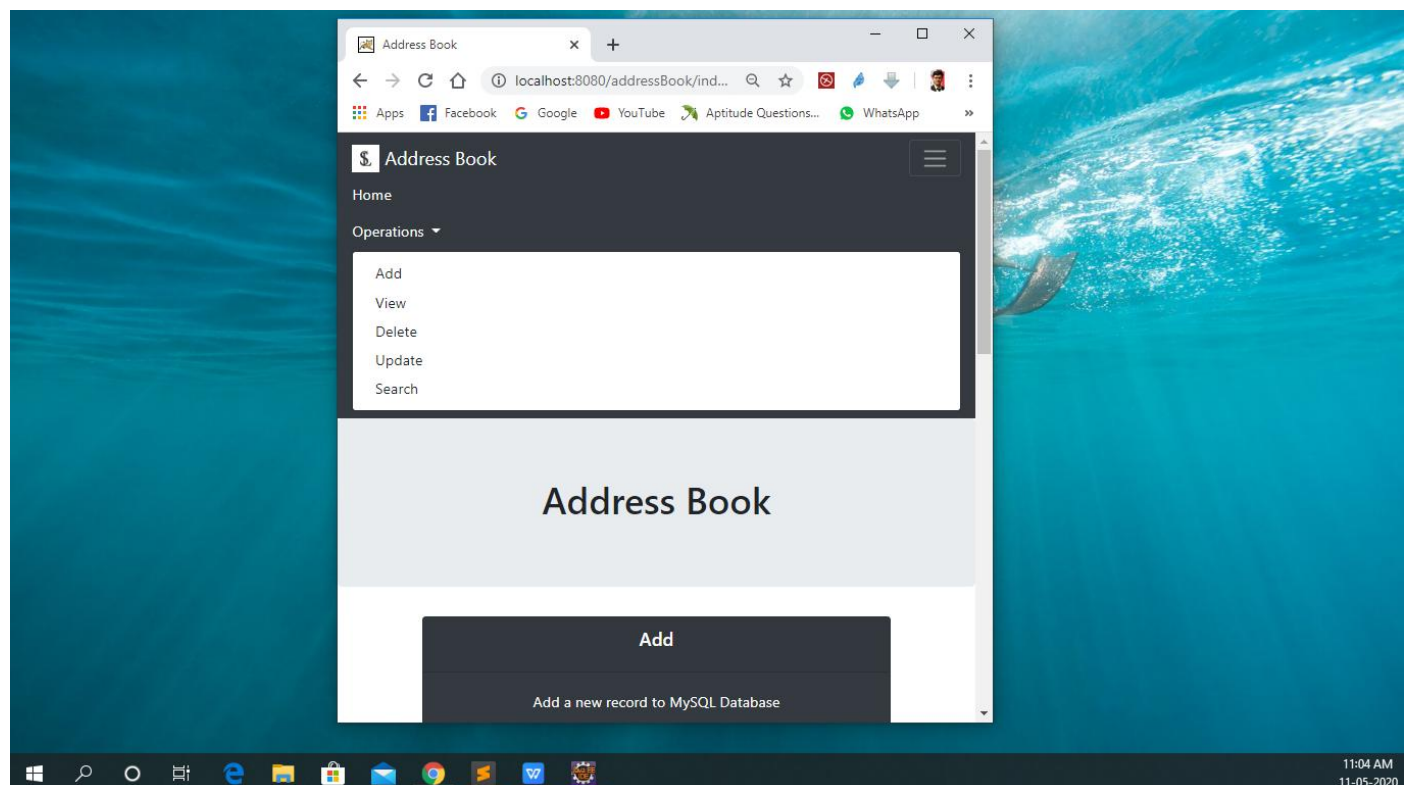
Address Book

localhost:8080/addressBook/ind...

Apps Facebook Google YouTube Aptitude Questions... WhatsApp »

Address Book

Home

Operations

Add
View
Delete
Update
Search

Address Book

Add

Add a new record to MySQL Database

11:04 AM
11-05-2020